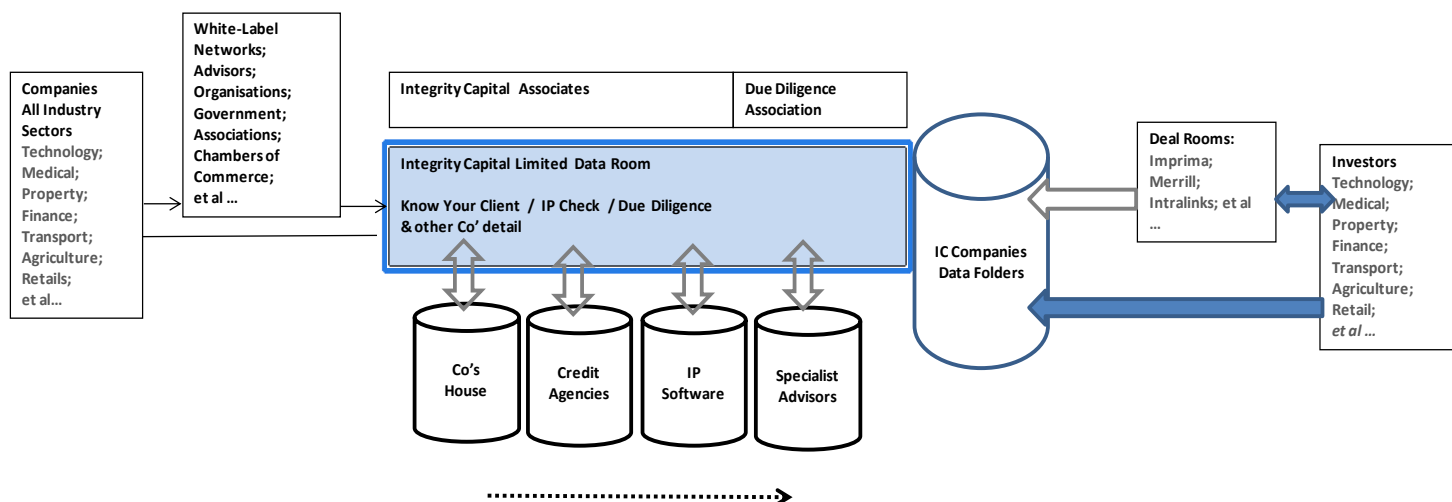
Companies All Industry Sectors
Technology; Medical; Property; Finance; Transport; Agriculture; Retails; et al...

White-Label Networks; Advisors; Organisations; Government; Associations; Chambers of Commerce; et al ...

Integrity Capital Associates

Due Diligence Association

Integrity Capital Limited Data Room

Know Your Client / IP Check / Due Diligence & other Co' detail

Co's House

Credit Agencies

IP Software

Specialist Advisors

IC Companies Data Folders

Deal Rooms:
Imprima; Merrill; Intralinks; et al ...

Investors
Technology; Medical; Property; Finance; Transport; Agriculture; Retail; *et al* ...